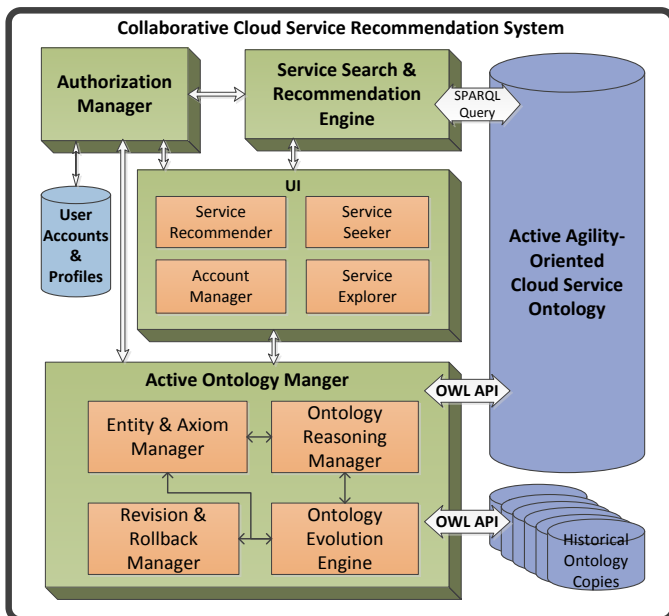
Collaborative Cloud Service Recommendation System

Authorization Manager

Service Search & Recommendation Engine

SPARQL Query

User Accounts & Profiles

UI

Service Recommender

Service Seeker

Account Manager

Service Explorer

Active Agility-Oriented Cloud Service Ontology

Active Ontology Manger

OWL API

Entity & Axiom Manager

Ontology Reasoning Manager

Revision & Rollback Manager

Ontology Evolution Engine

OWL API

Historical Ontology Copies